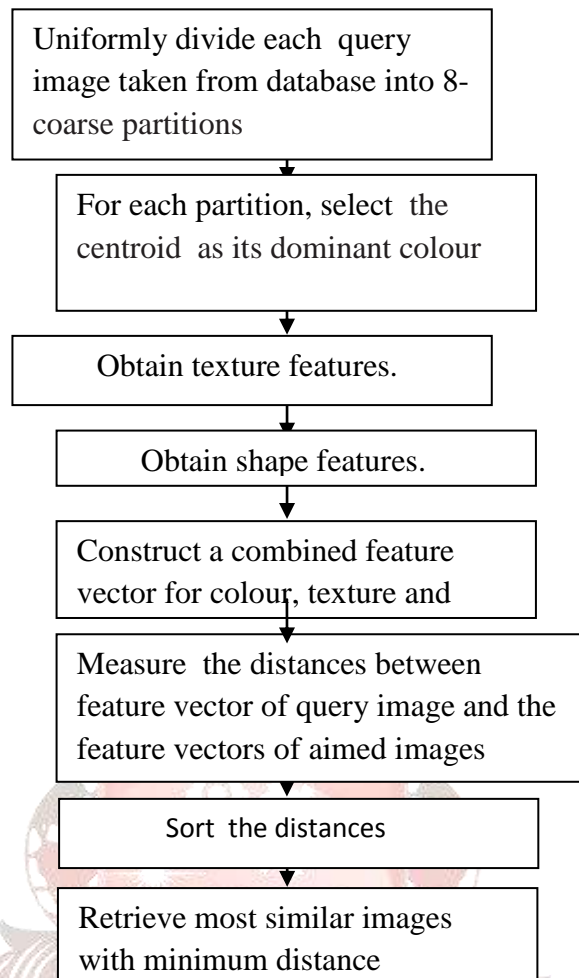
Uniformly divide each query image taken from database into 8-coarse partitions

For each partition, select the centroid as its dominant colour

Obtain texture features.

Obtain shape features.

Construct a combined feature vector for colour, texture and

Measure the distances between feature vector of query image and the feature vectors of aimed images

Sort the distances

Retrieve most similar images with minimum distance